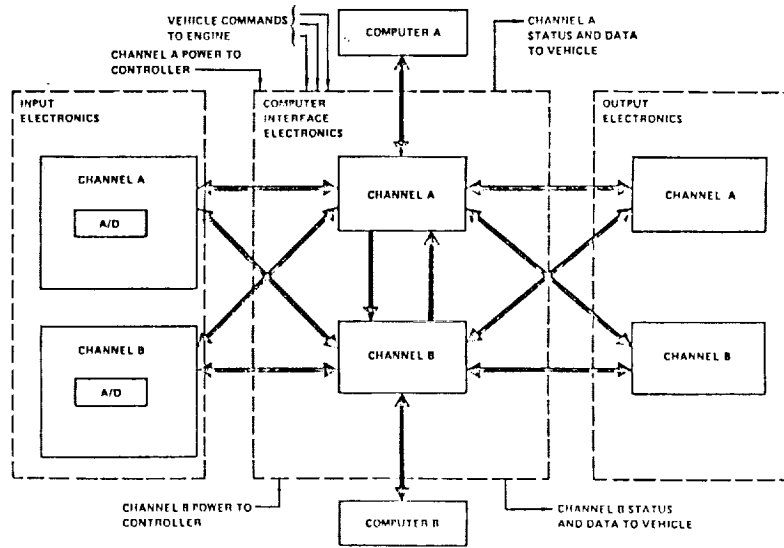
VEHICLE COMMANDS TO ENGINE

COMPUTER A

CHANNEL A STATUS AND DATA TO VEHICLE

CHANNEL A POWER TO CONTROLLER

INPUT ELECTRONICS

COMPUTER INTERFACE ELECTRONICS

OUTPUT ELECTRONICS

CHANNEL A

A/D

CHANNEL A

CHANNEL A

CHANNEL B

A/D

CHANNEL B

CHANNEL B

CHANNEL B POWER TO CONTROLLER

COMPUTER B

CHANNEL B STATUS AND DATA TO VEHICLE